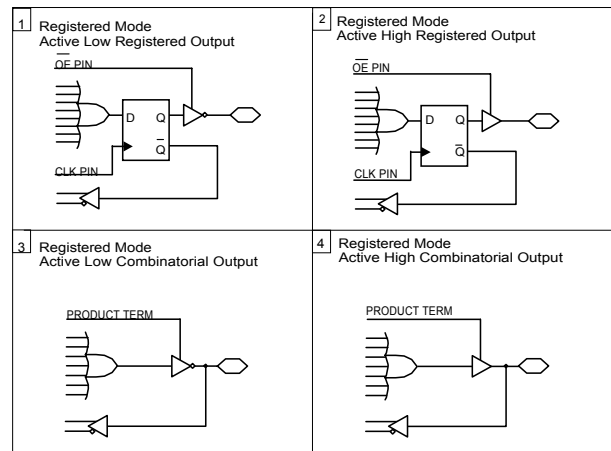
1 Registered Mode
Active Low Registered Output

$\overline{OE}$ PIN

D Q

$\overline{Q}$

CLK PIN

2 Registered Mode
Active High Registered Output

$\overline{OE}$ PIN

D Q

$\overline{Q}$

CLK PIN

3 Registered Mode
Active Low Combinatorial Output

PRODUCT TERM

4 Registered Mode
Active High Combinatorial Output

PRODUCT TERM